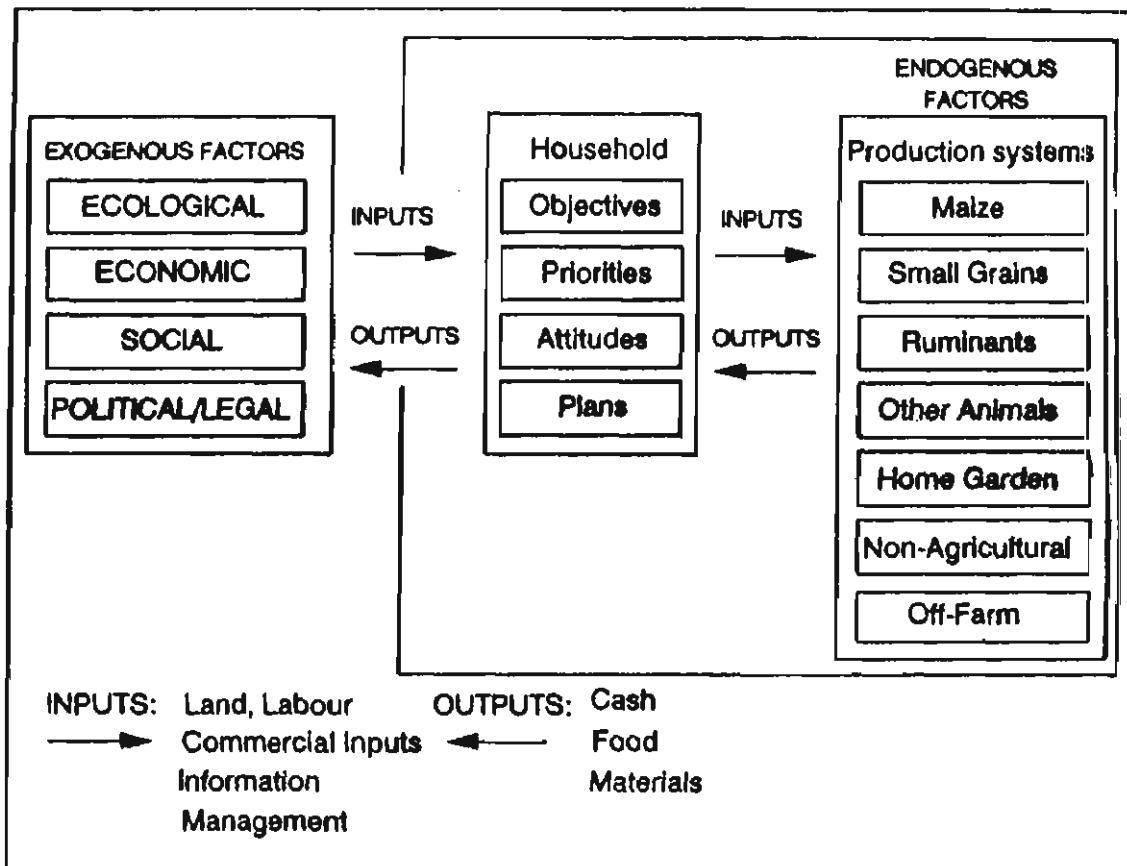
EXOGENOUS FACTORS

ECOLOGICAL

ECONOMIC

SOCIAL

POLITICAL/LEGAL

INPUTS

OUTPUTS

Household

Objectives

Priorities

Attitudes

Plans

INPUTS

OUTPUTS

ENDOGENOUS FACTORS

Production systems

Maize

Small Grains

Ruminants

Other Animals

Home Garden

Non-Agricultural

Off-Farm

INPUTS: Land, Labour
Commercial Inputs
Information
Management

OUTPUTS: Cash
Food
Materials